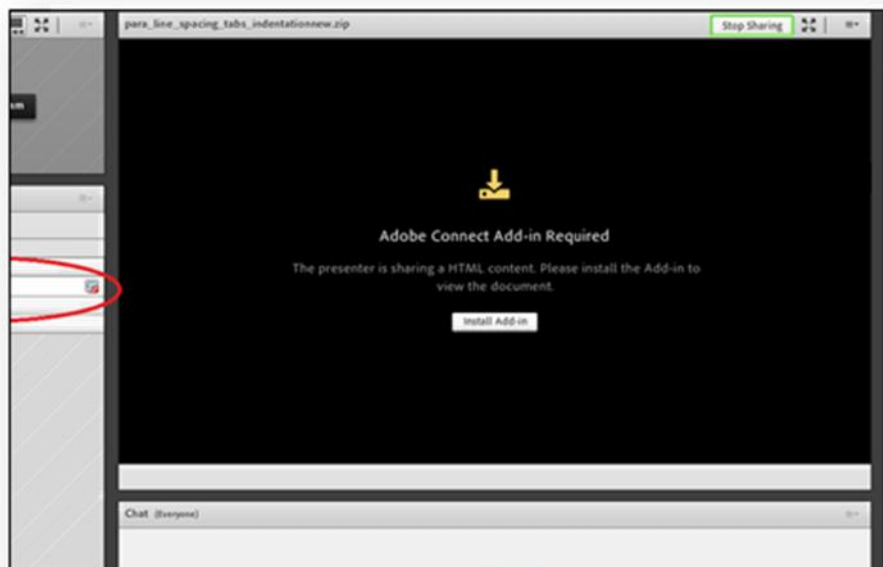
para_line_spacing_tabs_indentationnew.zip

Stop Sharing

Adobe Connect Add-in Required

The presenter is sharing a HTML content. Please install the Add-in to view the document.

Install Add-in

Chat (Everyone)